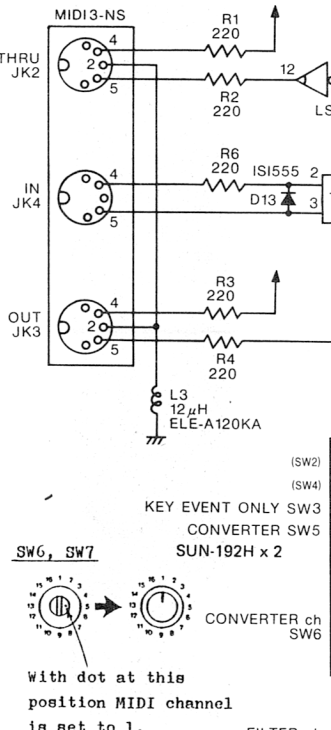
MIDI3-NS

THRU JK2

4
2
5

R1
220

12

R2
220

LS

IN JK4

4
5

R6
220

ISI555 2

D13

3

OUT JK3

4
2
5

R3
220

R4
220

L3
12$\mu$H
ELE-A120KA

(SW2)

(SW4)

KEY EVENT ONLY SW3

CONVERTER SW5

SUN-192H x 2

SW6, SW7

CONVERTER ch
SW6

With dot at this position MIDI channel is set to 1.

FILTER